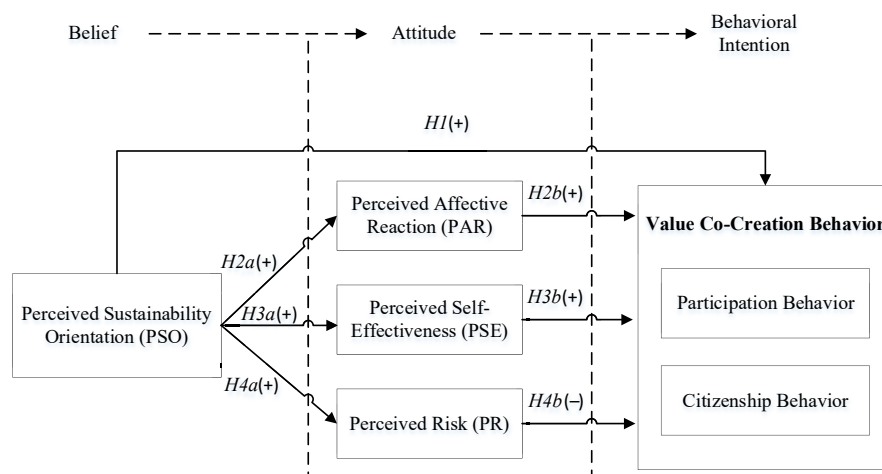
Belief

Attitude

Behavioral Intention

H1(+)

Perceived Affective Reaction (PAR)

H2b(+)

Value Co-Creation Behavior

H2a(+)

Perceived Sustainability Orientation (PSO)

H3a(+)

Perceived Self-Effectiveness (PSE)

H3b(+)

Participation Behavior

H4a(+)

Perceived Risk (PR)

H4b(−)

Citizenship Behavior